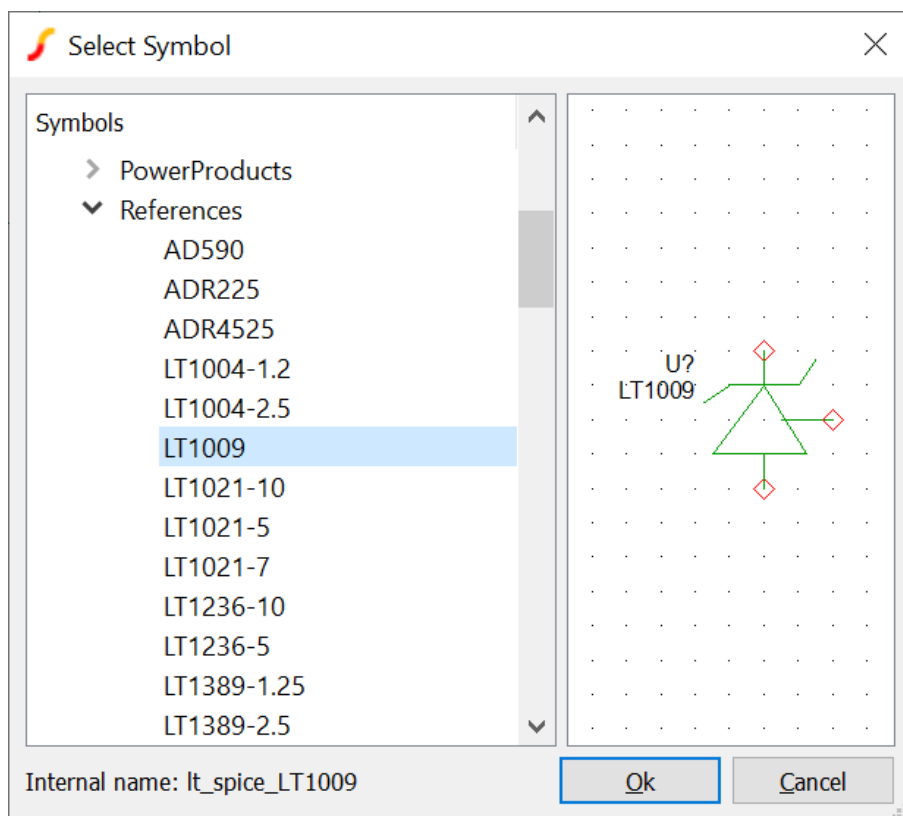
Select Symbol

Symbols
PowerProducts
References
AD590
ADR225
ADR4525
LT1004-1.2
LT1004-2.5
LT1009
LT1021-10
LT1021-5
LT1021-7
LT1236-10
LT1236-5
LT1389-1.25
LT1389-2.5

U?
LT1009

Internal name: lt_spice_LT1009

Ok
Cancel